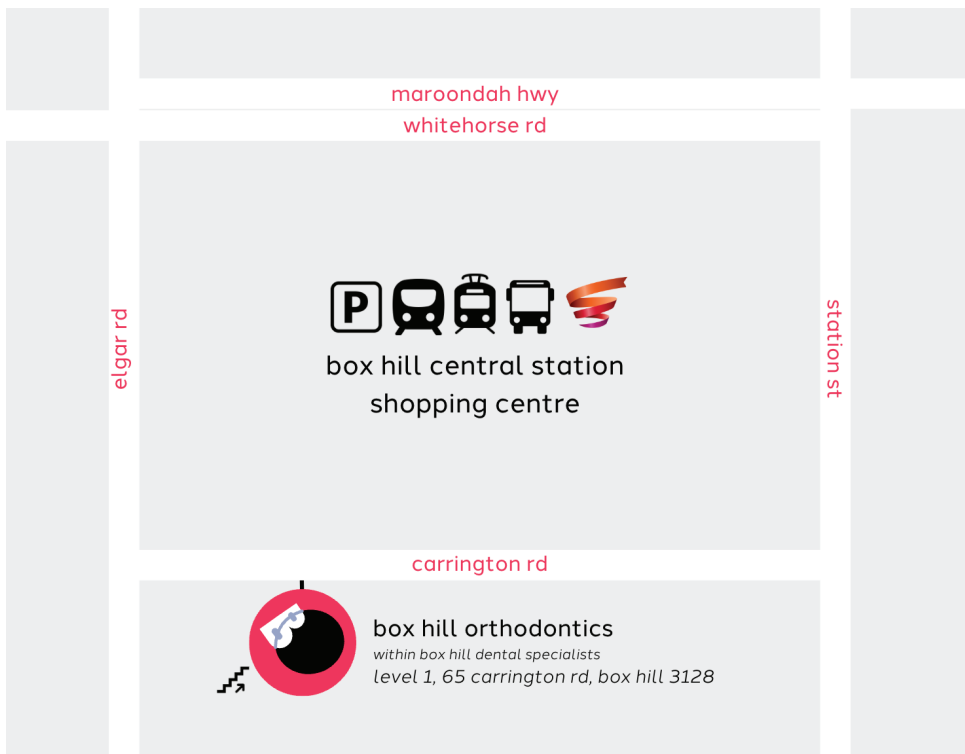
maroondah hwy

whitehorse rd

elgar rd

station st

P

box hill central station
shopping centre

carrington rd

box hill orthodontics
within box hill dental specialists
level 1, 65 carrington rd, box hill 3128